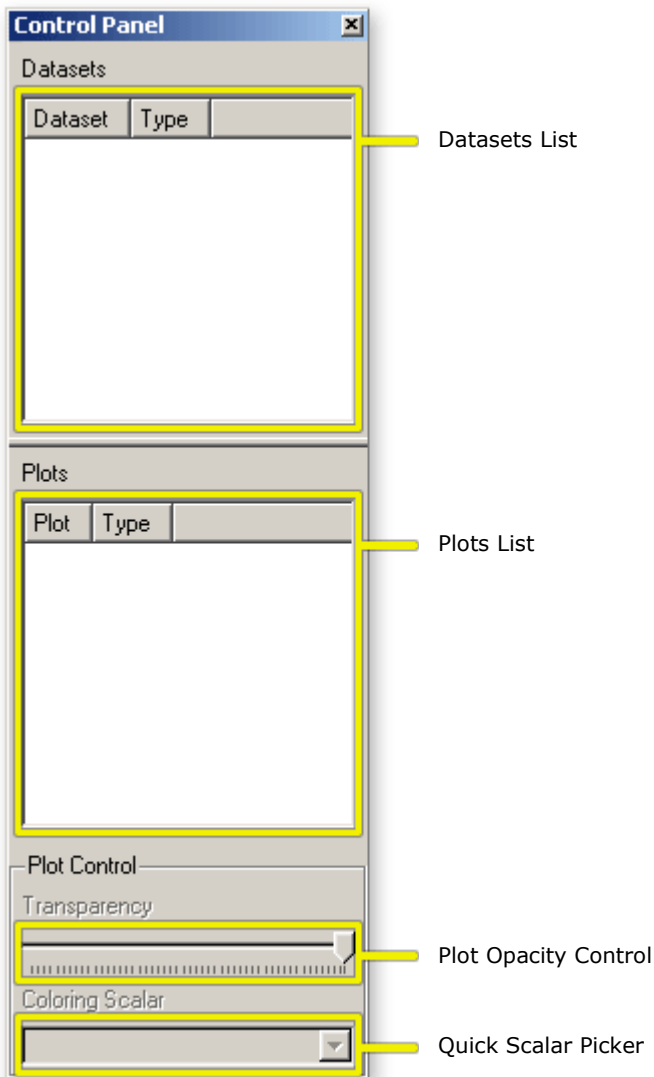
Control Panel

Datasets

| Dataset | Type | |
|---|---|---|

Datasets List

Plots

| Plot | Type | |
|---|---|---|

Plots List

Plot Control

Transparency

Plot Opacity Control

Coloring Scalar

Quick Scalar Picker